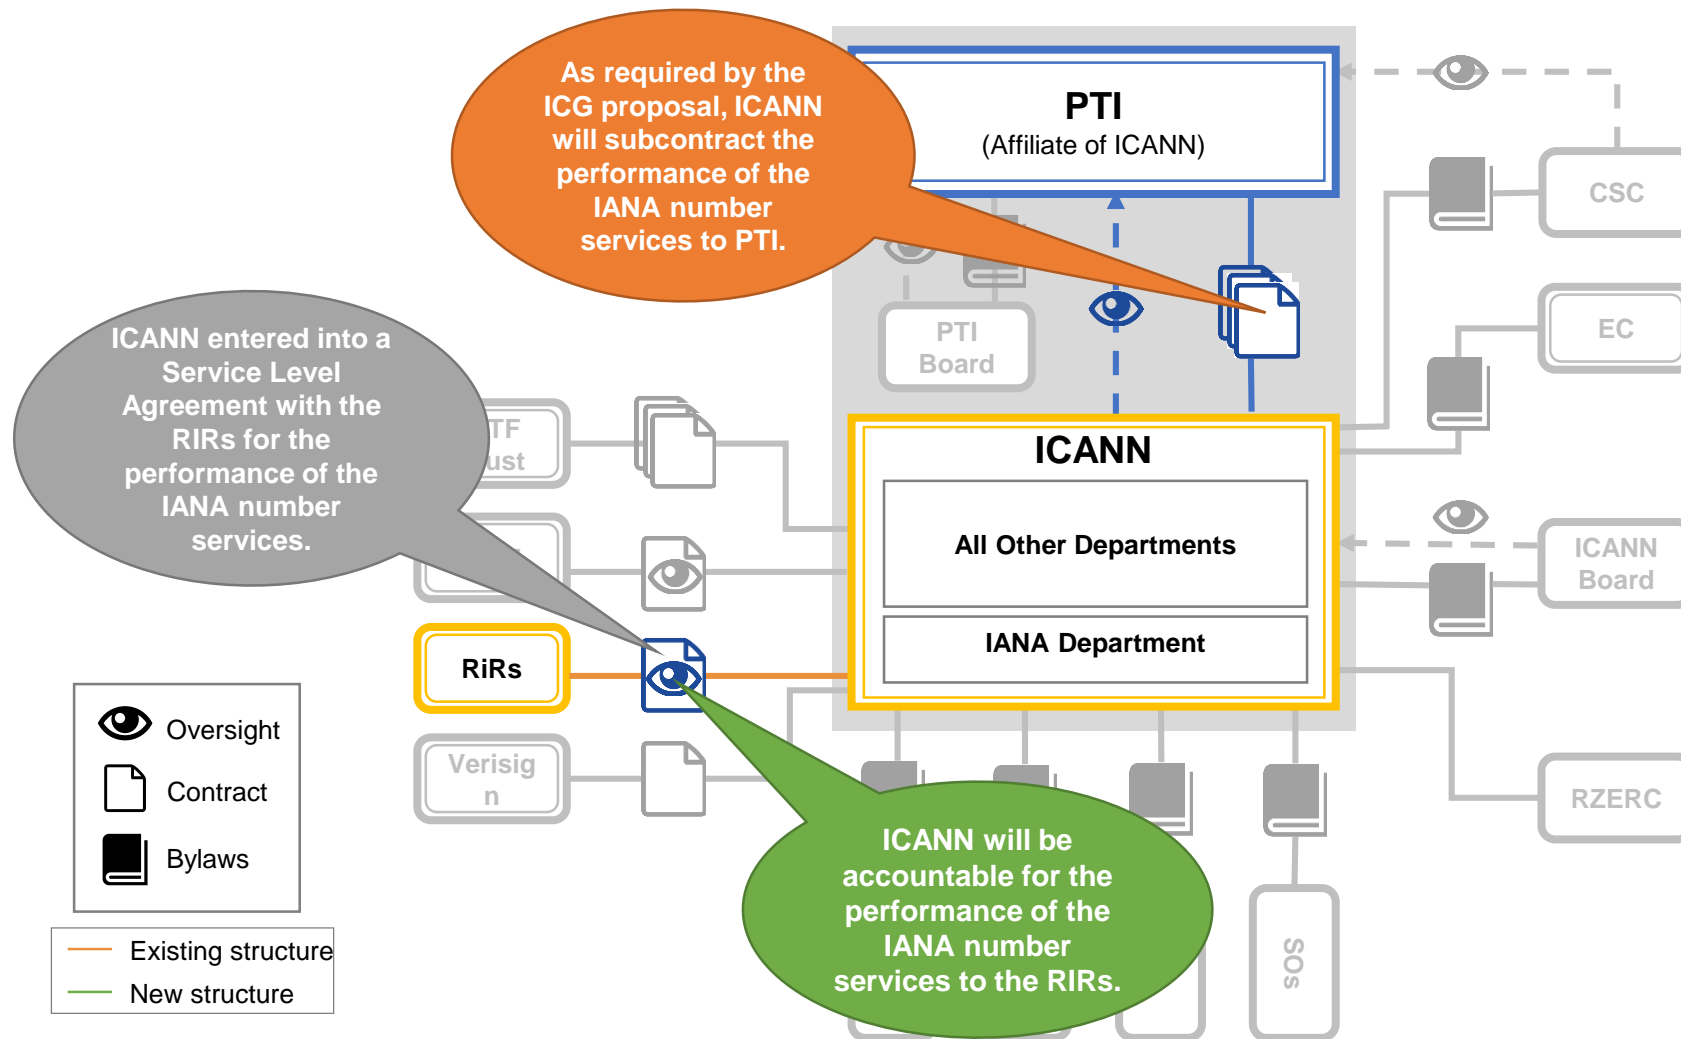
As required by the ICG proposal, ICANN will subcontract the performance of the IANA number services to PTI.

PTI
(Affiliate of ICANN)

CSC

EC

PTI Board

ICANN entered into a Service Level Agreement with the RIRs for the performance of the IANA number services.

TF
ust

ICANN

All Other Departments

IANA Department

ICANN Board

RiRs

Verisig
n

RZERC

Oversight
Contract
Bylaws

Existing structure
New structure

ICANN will be accountable for the performance of the IANA number services to the RIRs.

SOs